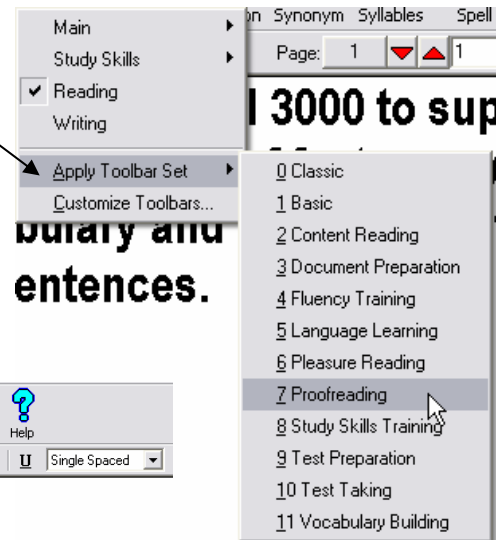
Main
Study Skills
✔ Reading
Writing
Apply Toolbar Set
Customize Toolbars...

on Synonym Syllables Spell
Page: 1 1

l 3000 to sup
bulary and
entences.

0 Classic
1 Basic
2 Content Reading
3 Document Preparation
4 Fluency Training
5 Language Learning
6 Pleasure Reading
7 Proofreading
8 Study Skills Training
9 Test Preparation
10 Test Taking
11 Vocabulary Building

Help
U Single Spaced